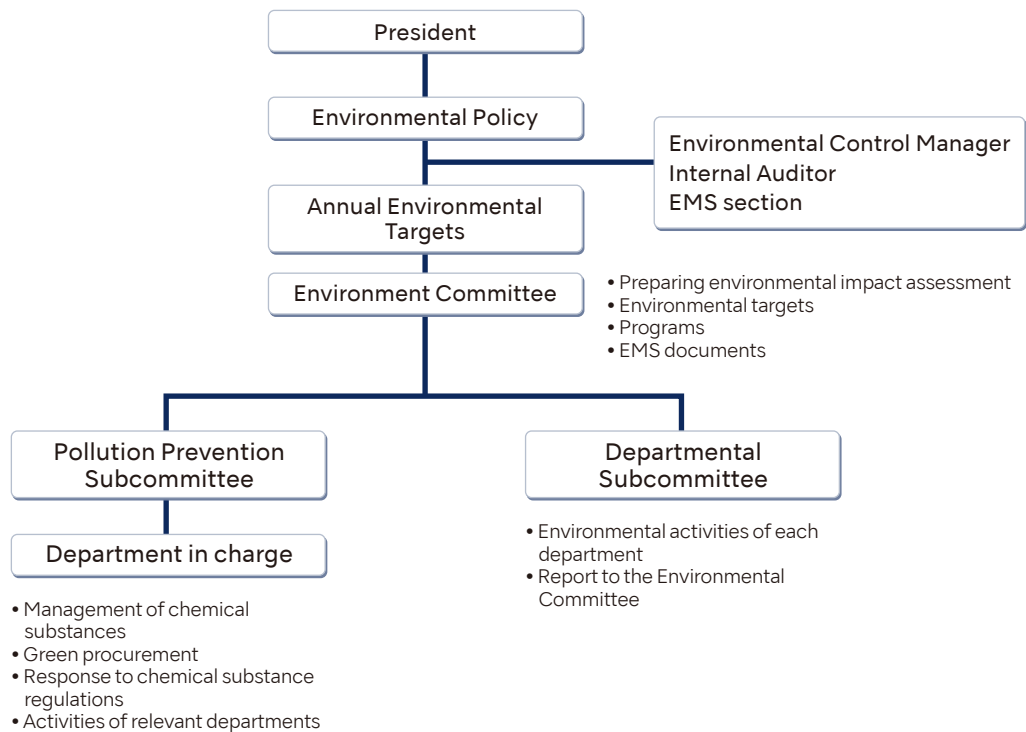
President

Environmental Policy

Environmental Control Manager
Internal Auditor
EMS section

Annual Environmental Targets

Environment Committee

• Preparing environmental impact assessment
• Environmental targets
• Programs
• EMS documents

Pollution Prevention Subcommittee

Departmental Subcommittee

Department in charge

• Environmental activities of each department
• Report to the Environmental Committee

• Management of chemical substances
• Green procurement
• Response to chemical substance regulations
• Activities of relevant departments